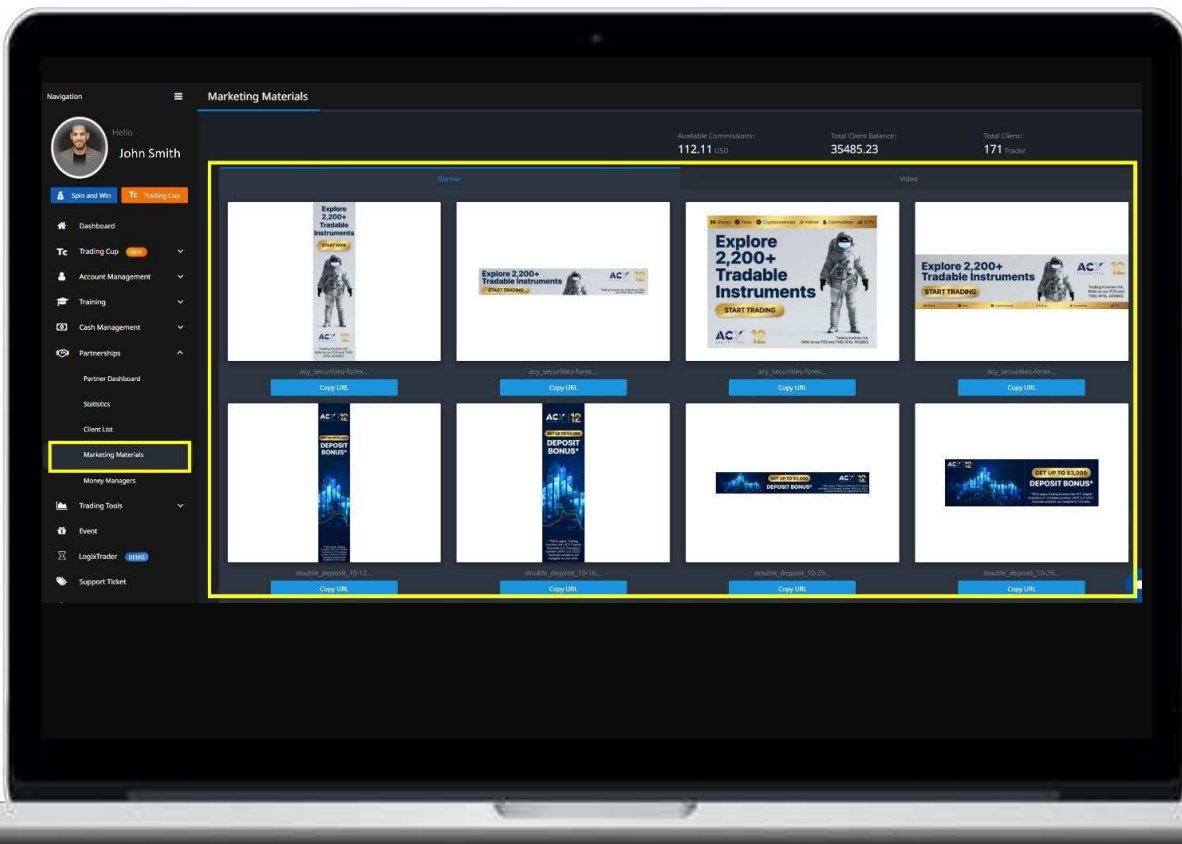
Navigation

Hello
John Smith

Spin and Win
Trading Cup

Dashboard
Trading Cup NEW
Account Management
Training
Cash Management
Partnerships
Partner Dashboard
Statistics
Client List
Marketing Materials
Money Managers
Trading Tools
Event
LogixTrader DEMO
Support Ticket

Marketing Materials

Available Commissions:
112.11 USD
Total Client Balance:
35485.23
Total Client:
171 Trader

Banner
Video

Explore 2,200+ Tradable Instruments
START NOW
ACY 12

Explore 2,200+ Tradable Instruments
START TRADING
ACY 12

Explore 2,200+ Tradable Instruments
START TRADING
ACY 12

Explore 2,200+ Tradable Instruments
START TRADING
ACY 12

acy_securities-forex...
Copy URL
acy_securities-forex...
Copy URL
acy_securities-forex...
Copy URL
acy_securities-forex...
Copy URL

ACY 12
DEPOSIT BONUS*

ACY 12
GET UP TO $3,000
DEPOSIT BONUS*

GET UP TO $3,000
DEPOSIT BONUS*
ACY 12

ACY 12
GET UP TO $3,000
DEPOSIT BONUS*

double_deposit_10-12...
Copy URL
double_deposit_10-16...
Copy URL
double_deposit_10-29...
Copy URL
double_deposit_10-29...
Copy URL